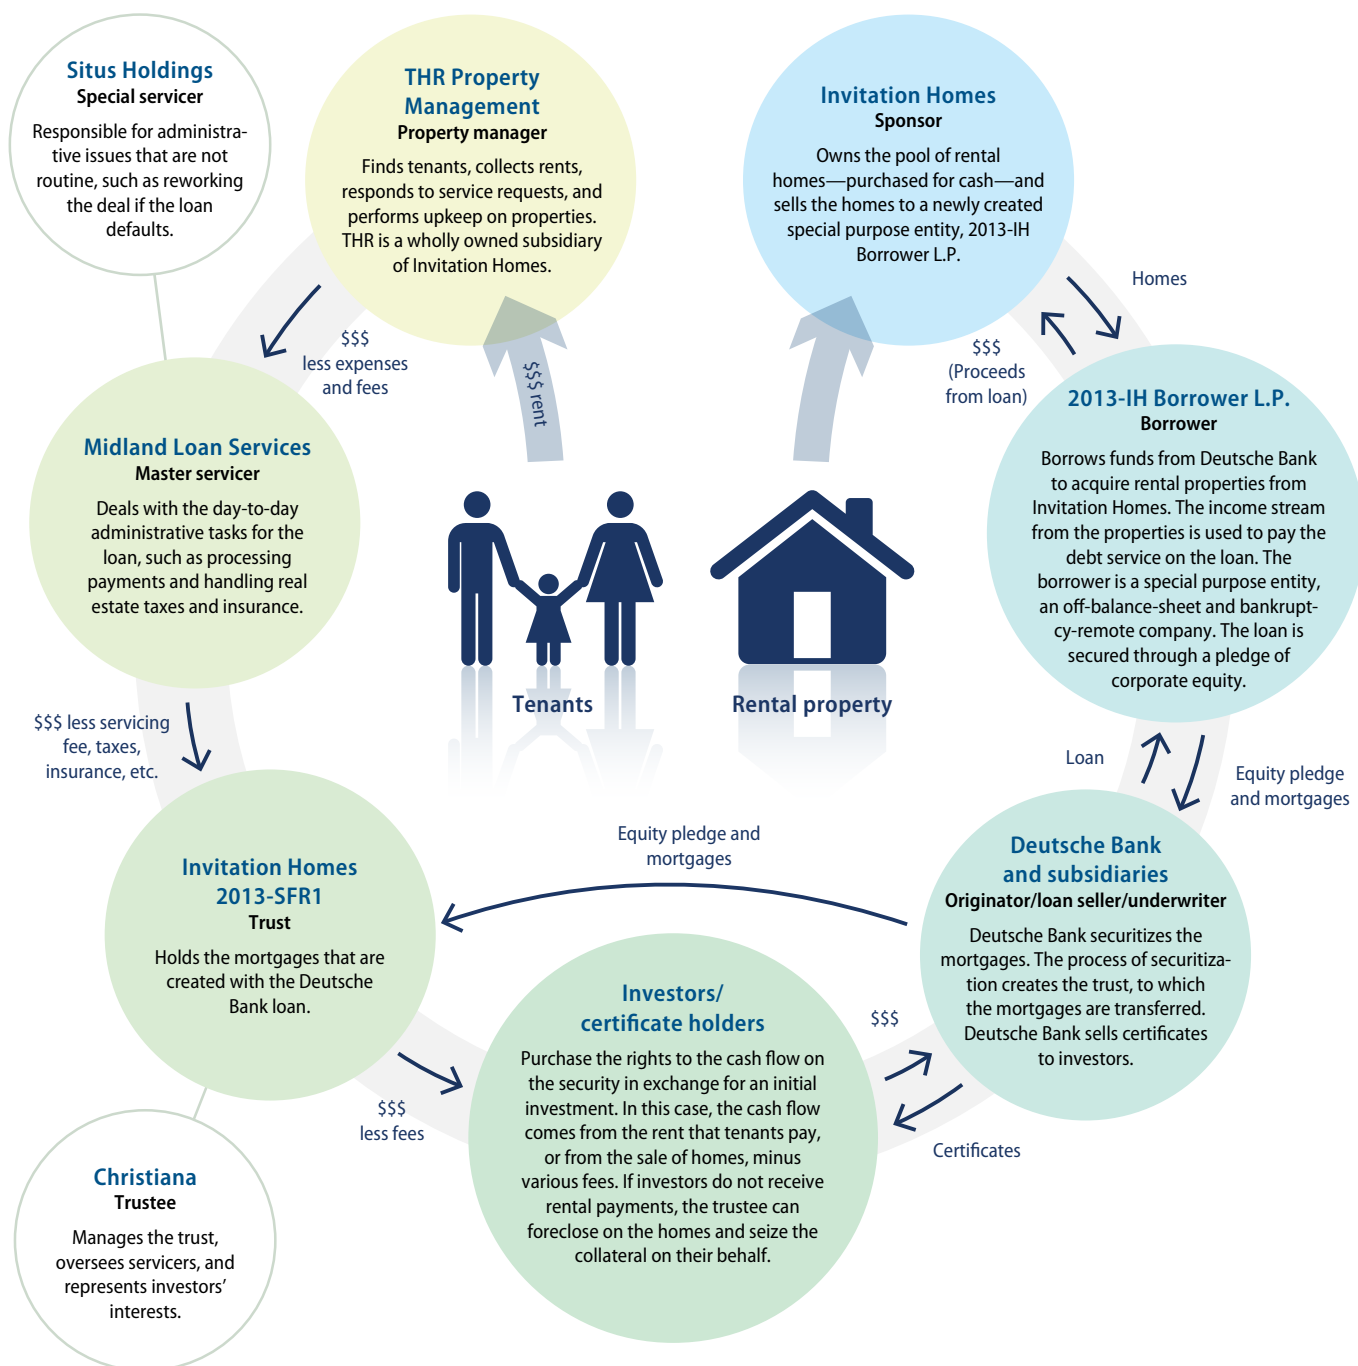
Situs Holdings
Special servicer
Responsible for administrative issues that are not routine, such as reworking the deal if the loan defaults.

THR Property Management
Property manager
Finds tenants, collects rents, responds to service requests, and performs upkeep on properties. THR is a wholly owned subsidiary of Invitation Homes.

Invitation Homes
Sponsor
Owns the pool of rental homes—purchased for cash—and sells the homes to a newly created special purpose entity, 2013-IH Borrower L.P.

Homes

$$$ (Proceeds from loan)

$$$ less expenses and fees

$$$ rent

2013-IH Borrower L.P.
Borrower
Borrows funds from Deutsche Bank to acquire rental properties from Invitation Homes. The income stream from the properties is used to pay the debt service on the loan. The borrower is a special purpose entity, an off-balance-sheet and bankruptcy-remote company. The loan is secured through a pledge of corporate equity.

Midland Loan Services
Master servicer
Deals with the day-to-day administrative tasks for the loan, such as processing payments and handling real estate taxes and insurance.

Tenants

Rental property

$$$ less servicing fee, taxes, insurance, etc.

Loan

Equity pledge and mortgages

Equity pledge and mortgages

Deutsche Bank and subsidiaries
Originator/loan seller/underwriter
Deutsche Bank securitizes the mortgages. The process of securitization creates the trust, to which the mortgages are transferred. Deutsche Bank sells certificates to investors.

Invitation Homes 2013-SFR1
Trust
Holds the mortgages that are created with the Deutsche Bank loan.

Investors/ certificate holders
Purchase the rights to the cash flow on the security in exchange for an initial investment. In this case, the cash flow comes from the rent that tenants pay, or from the sale of homes, minus various fees. If investors do not receive rental payments, the trustee can foreclose on the homes and seize the collateral on their behalf.

$$$

$$$ less fees

Certificates

Christiana
Trustee
Manages the trust, oversees servicers, and represents investors' interests.